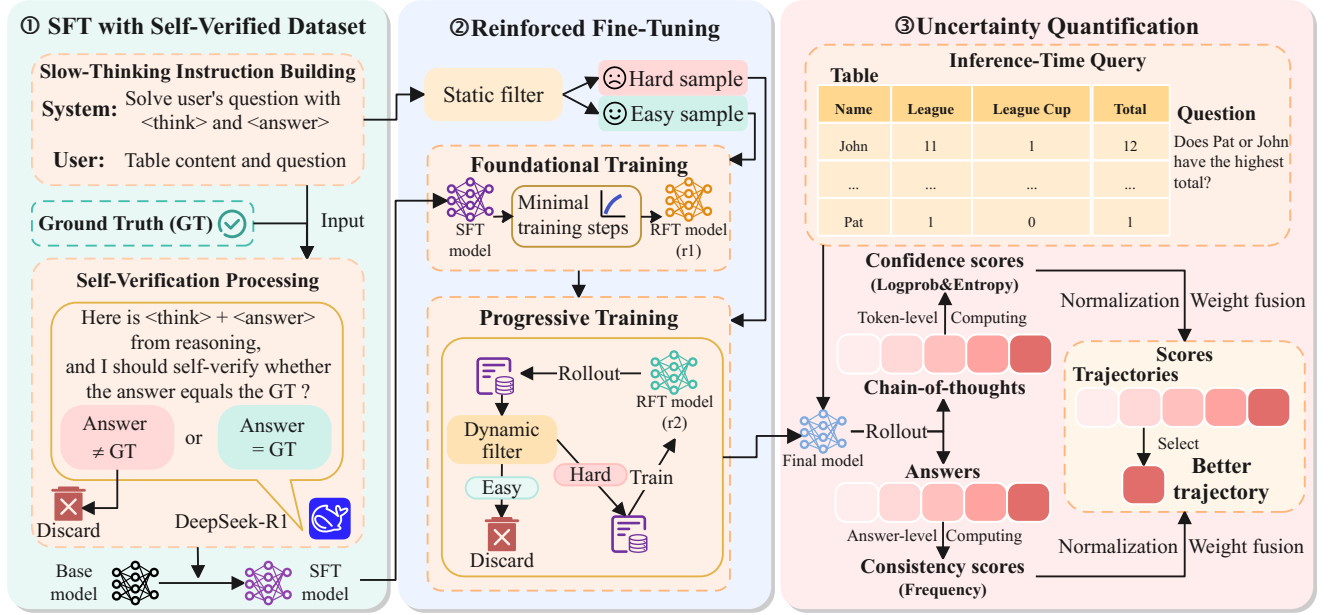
① SFT with Self-Verified Dataset

Slow-Thinking Instruction Building
System: Solve user's question with <think> and <answer>
User: Table content and question

Ground Truth (GT)

Input

Self-Verification Processing

Here is <think> + <answer> from reasoning, and I should self-verify whether the answer equals the GT ?

Answer ≠ GT
or
Answer = GT

Discard

DeepSeek-R1

Base model

SFT model

②Reinforced Fine-Tuning

Static filter

Hard sample

Easy sample

Foundational Training

SFT model

Minimal training steps

RFT model (r1)

Progressive Training

Rollout

RFT model (r2)

Dynamic filter

Easy

Hard

Train

Discard

③Uncertainty Quantification

Inference-Time Query

Table

| Name | League | League Cup | Total |
|---|---|---|---|
| John | 11 | 1 | 12 |
| ... | ... | ... | ... |
| Pat | 1 | 0 | 1 |

Question
Does Pat or John have the highest total?

Confidence scores
(Logprob&Entropy)

Normalization Weight fusion

Token-level Computing

Chain-of-thoughts

Final model

Rollout

Answers

Answer-level Computing

Consistency scores
(Frequency)

Normalization Weight fusion

Scores
Trajectories

Select

Better trajectory